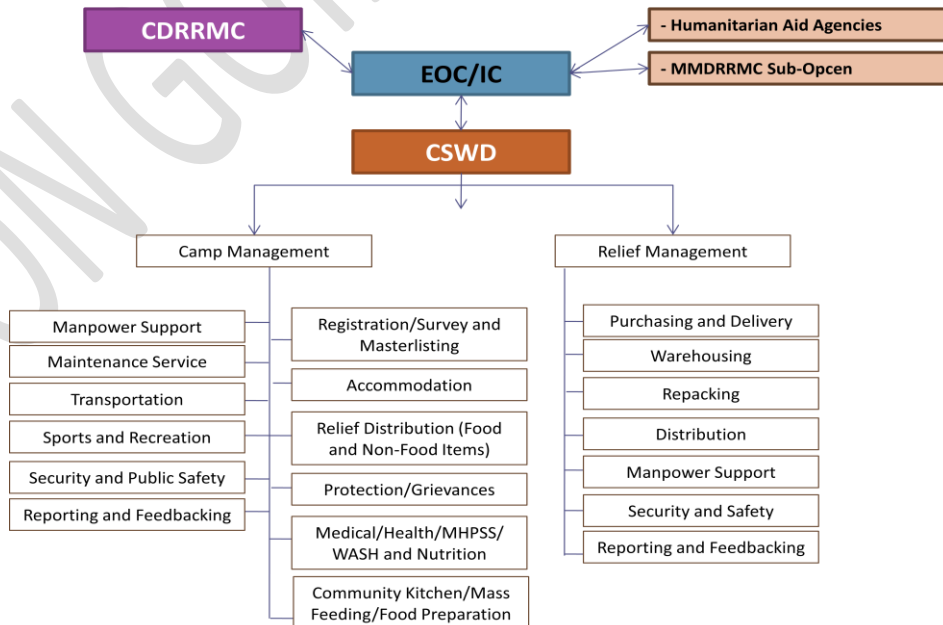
CDRRMC

EOC/IC

- Humanitarian Aid Agencies

- MMDRRMC Sub-Opcen

CSWD

Camp Management

Relief Management

Manpower Support

Maintenance Service

Transportation

Sports and Recreation

Security and Public Safety

Reporting and Feedbacking

Registration/Survey and Masterlisting

Accommodation

Relief Distribution (Food and Non-Food Items)

Protection/Grievances

Medical/Health/MHPSS/ WASH and Nutrition

Community Kitchen/Mass Feeding/Food Preparation

Purchasing and Delivery

Warehousing

Repacking

Distribution

Manpower Support

Security and Safety

Reporting and Feedbacking